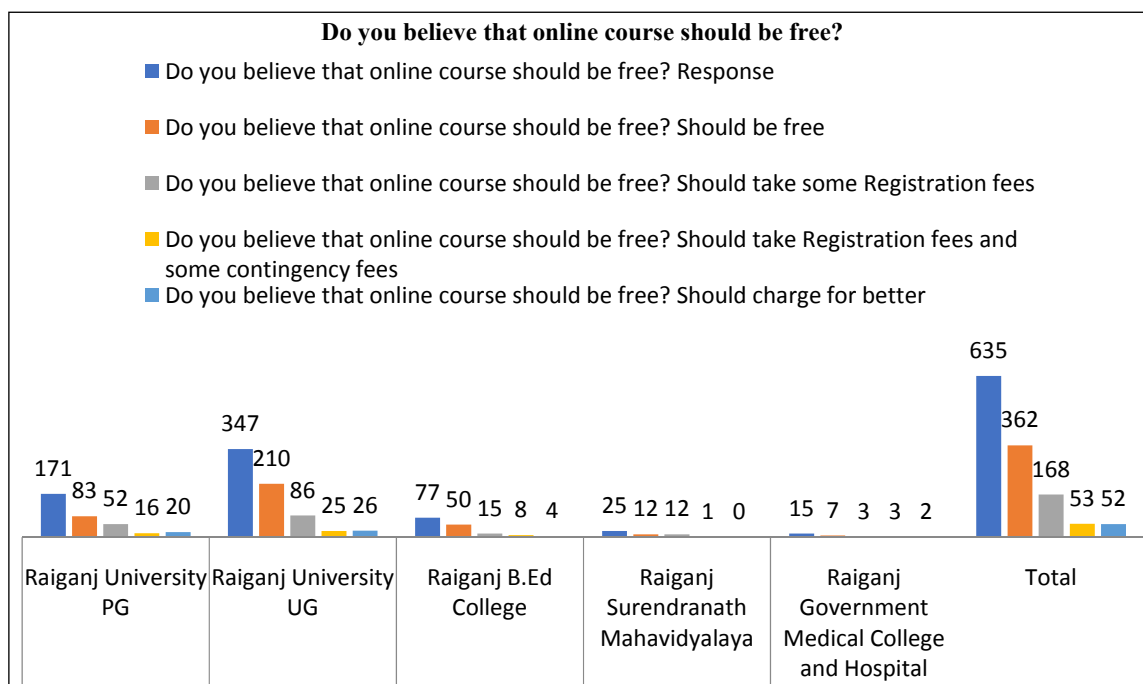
Do you believe that online course should be free?

Do you believe that online course should be free? Response

Do you believe that online course should be free? Should be free

Do you believe that online course should be free? Should take some Registration fees

Do you believe that online course should be free? Should take Registration fees and some contingency fees

Do you believe that online course should be free? Should charge for better

171 83 52 16 20

347 210 86 25 26

77 50 15 8 4

25 12 12 1 0

15 7 3 3 2

635 362 168 53 52

Raiganj University PG

Raiganj University UG

Raiganj B.Ed College

Raiganj Surendranath Mahavidyalaya

Raiganj Government Medical College and Hospital

Total